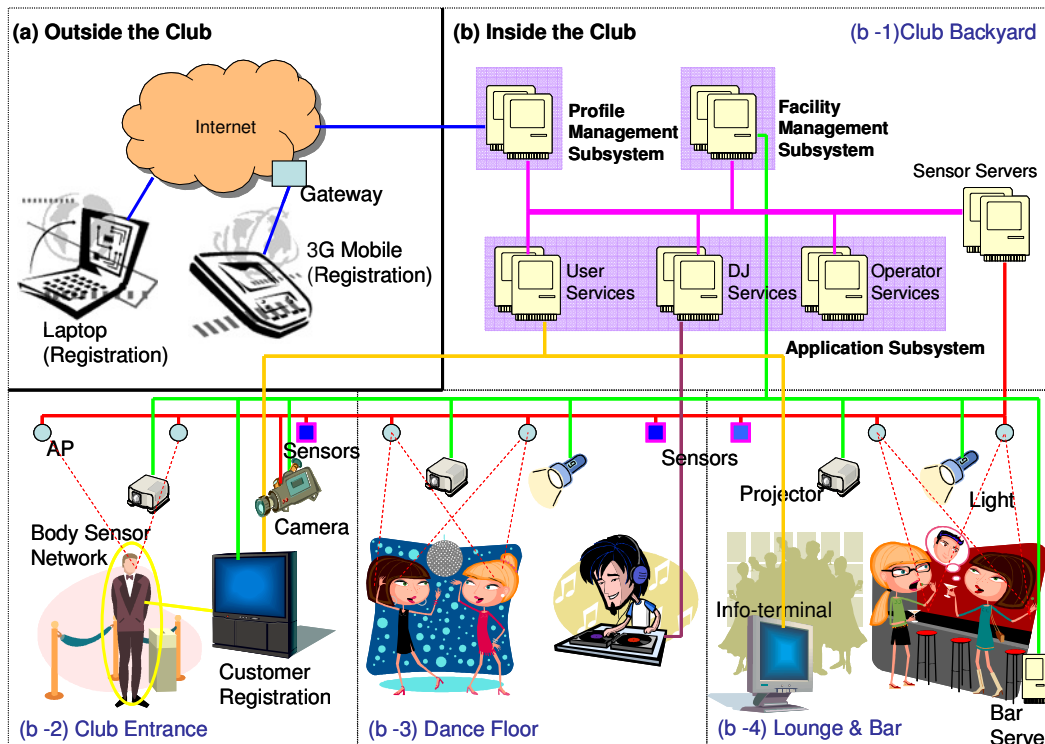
(a) Outside the Club

Internet

Gateway

3G Mobile (Registration)

Laptop (Registration)

(b) Inside the Club

(b -1)Club Backyard

Profile Management Subsystem

Facility Management Subsystem

Sensor Servers

User Services

DJ Services

Operator Services

Application Subsystem

AP

Sensors

Sensors

Projector

Light

Body Sensor Network

Camera

Info-terminal

Customer Registration

(b -2) Club Entrance

(b -3) Dance Floor

(b -4) Lounge & Bar

Bar Serve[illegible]